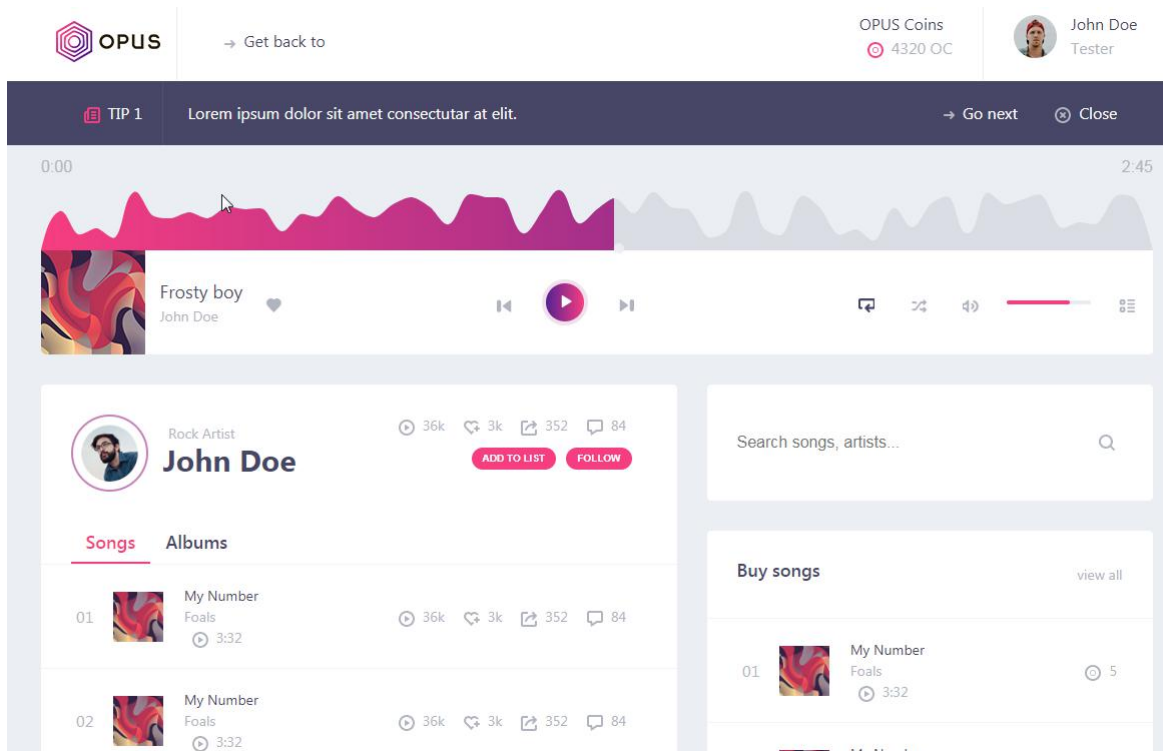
OPUS

→ Get back to

OPUS Coins
4320 OC

John Doe
Tester

TIP 1
Lorem ipsum dolor sit amet consectutar at elit.

→ Go next
Close

0:00
2:45

Frosty boy
John Doe

Rock Artist
John Doe

36k 3k 352 84

ADD TO LIST
FOLLOW

Search songs, artists...

Songs
Albums

01
My Number
Foals
3:32
36k 3k 352 84

02
My Number
Foals
3:32
36k 3k 352 84

Buy songs
view all

01
My Number
Foals
3:32
5